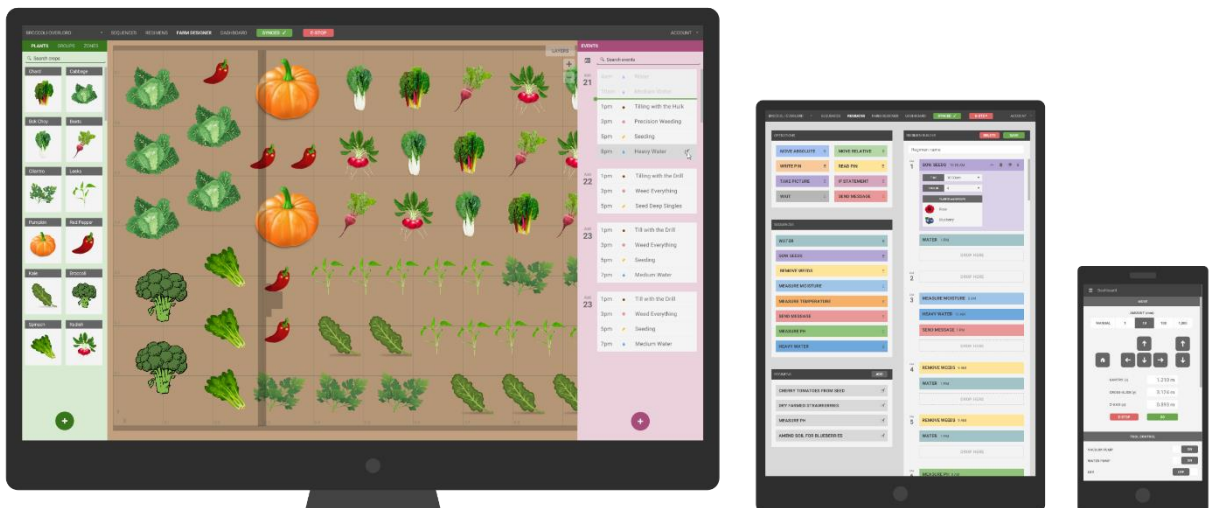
BROCCOLI OVERLORD SEQUENCES REGIMENS FARM DESIGNER DASHBOARD SYNCED E-STOP ACCOUNT

PLANTS GROUPS ZONES

Search crops

Chard Cabbage
Bok Choy Beets
Cilantro Leeks
Pumpkin Red Pepper
Kale Broccoli
Spinach Radish

LAYERS

EVENTS

Search events

21
Water
Medium Water
1pm Tilling with the Hulk
3pm Precision Weeding
5pm Seeding
6pm Heavy Water

22
1pm Tilling with the Drill
3pm Weed Everything
5pm Seed Deep Singles

23
1pm Till with the Drill
3pm Weed Everything
5pm Seeding
7pm Medium Water

1pm Till with the Drill
3pm Weed Everything
5pm Seeding
7pm Medium Water

BROCCOLI OVERLORD SEQUENCES REGIMENS FARM DESIGNER DASHBOARD SYNCED E-STOP ACCOUNT

OPERATIONS
MOVE ABSOLUTE MOVE RELATIVE
WRITE PIN READ PIN
TAKE PICTURE IF STATEMENT
WAIT SEND MESSAGE

SEQUENCES
WATER
SOW SEEDS
REMOVE WEEDS
MEASURE MOISTURE
MEASURE TEMPERATURE
SEND MESSAGE
MEASURE PH
HEAVY WATER

REGIMENS
CHERRY TOMATOES FROM SEED
DRY FARMED STRAWBERRIES
MEASURE PH
AMEND SOIL FOR BLUEBERRIES

REGIMEN EDITOR DELETE SAVE
Regimen name

1 SOW SEEDS
WATER
DROP HERE
3 MEASURE MOISTURE
HEAVY WATER
SEND MESSAGE
4 REMOVE WEEDS
WATER
DROP HERE
5 REMOVE WEEDS
WATER
DROP HERE
MEASURE PH

Dashboard
MOVE
AMOUNT (mm)
NORMAL 1 10 100 1,000
X-AXIS 1,235 m
Y-AXIS 0,150 m
Z-AXIS 0,850 m
E-STOP GO
TOOL CONTROL
VACUUM PUMP
WATER PUMP
LED